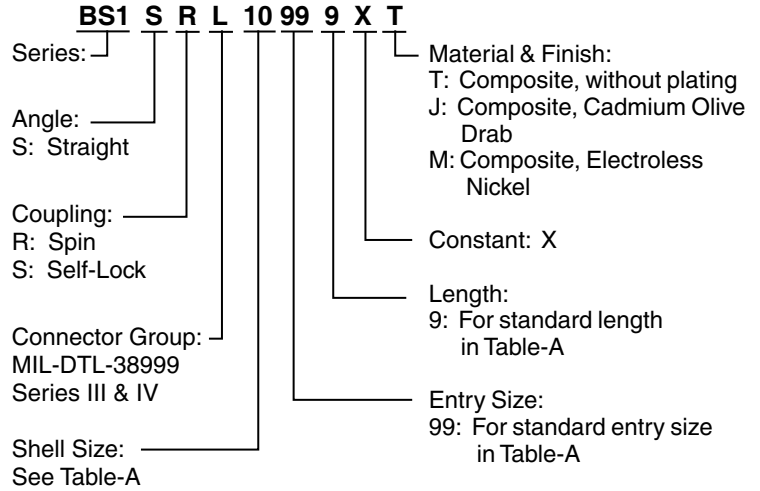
BS1 S R L 10 99 9 X T

Series:

Angle:
S: Straight

Coupling:
R: Spin
S: Self-Lock

Connector Group:
MIL-DTL-38999
Series III & IV

Shell Size:
See Table-A

Material & Finish:
T: Composite, without plating
J: Composite, Cadmium Olive Drab
M: Composite, Electroless Nickel

Constant: X

Length:
9: For standard length in Table-A

Entry Size:
99: For standard entry size in Table-A